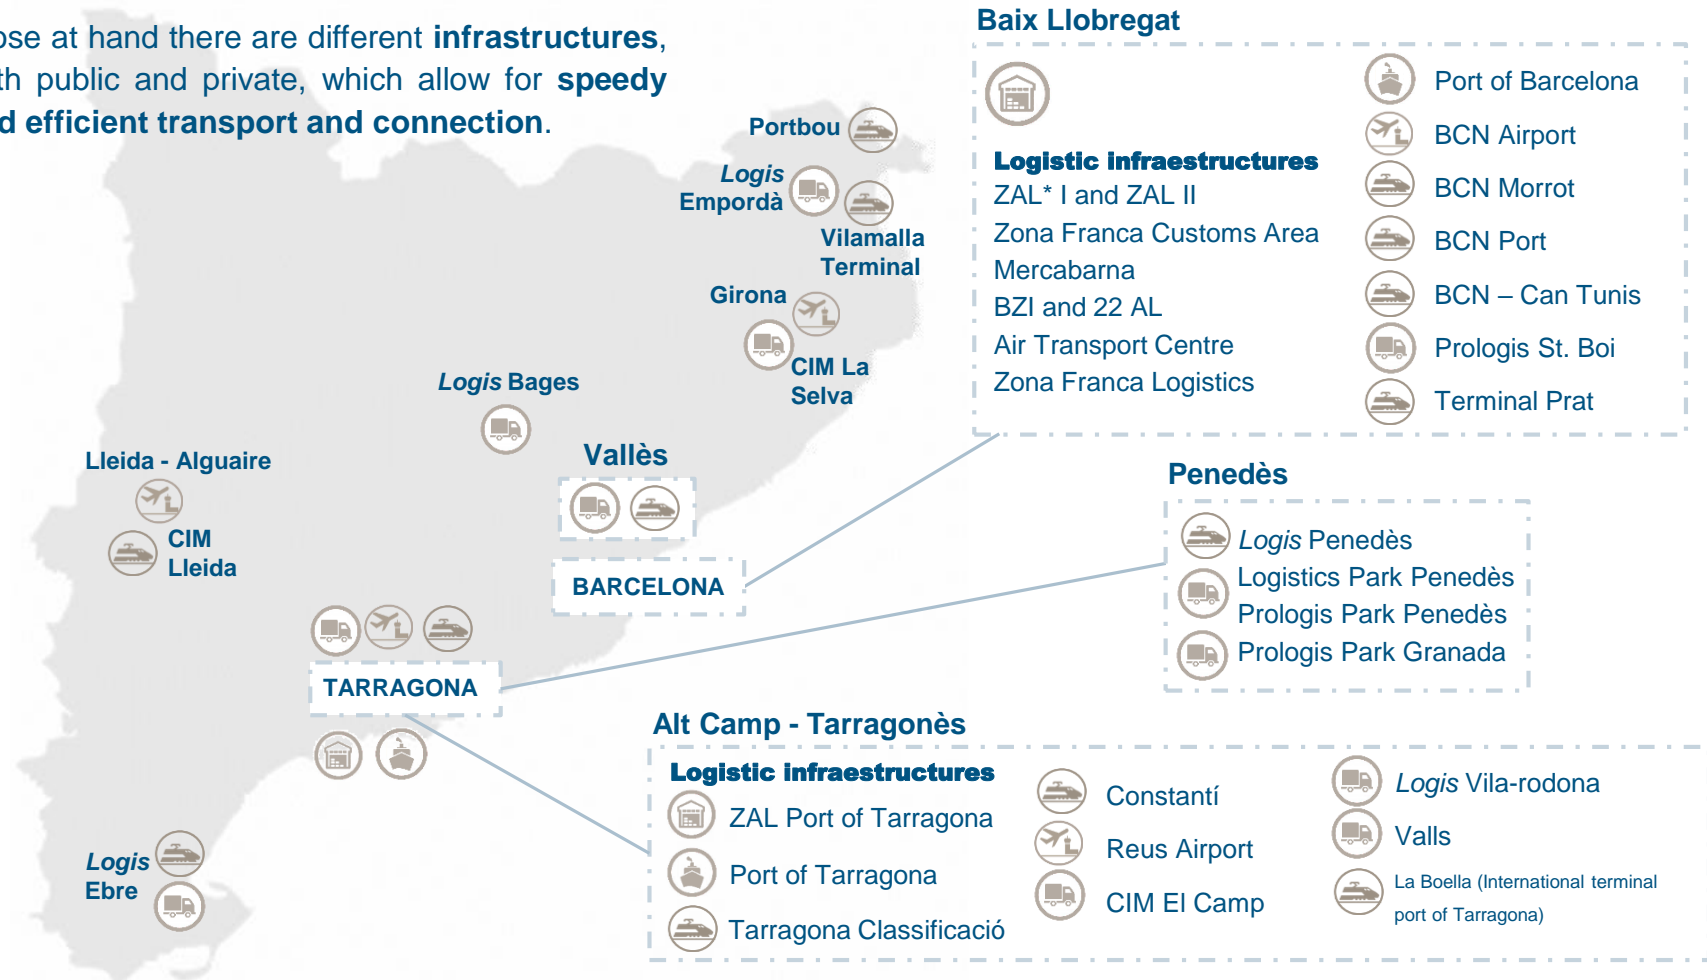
ose at hand there are different **infrastructures**, th public and private, which allow for **speedy d efficient transport and connection**.

Portbou

Logis Empordà

Vilamalla Terminal

Girona

CIM La Selva

Logis Bages

Vallès

Lleida - Alguaire

CIM Lleida

BARCELONA

TARRAGONA

Logis Ebre

Baix Llobregat

Logistic infraestructures
ZAL* I and ZAL II
Zona Franca Customs Area
Mercabarna
BZI and 22 AL
Air Transport Centre
Zona Franca Logistics

Port of Barcelona
BCN Airport
BCN Morrot
BCN Port
BCN – Can Tunis
Prologis St. Boi
Terminal Prat

Penedès

Logis Penedès
Logistics Park Penedès
Prologis Park Penedès
Prologis Park Granada

Alt Camp - Tarragonès

Logistic infraestructures
ZAL Port of Tarragona
Port of Tarragona
Tarragona Classificació

Constantí
Reus Airport
CIM El Camp

Logis Vila-rodona
Valls
La Boella (International terminal port of Tarragona)